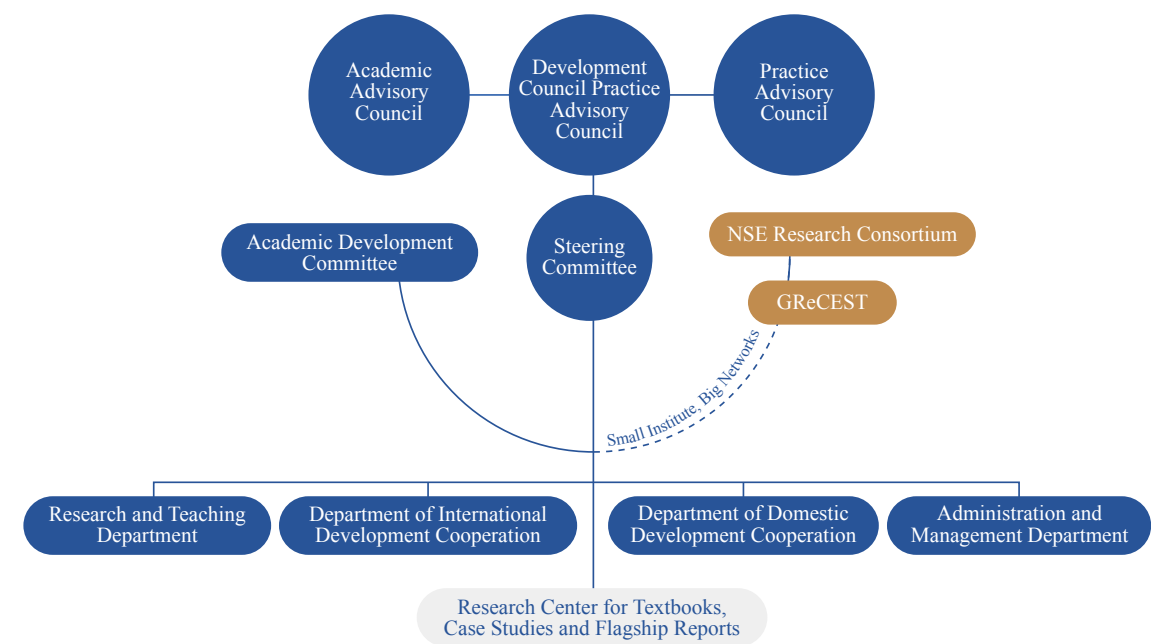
Academic Advisory Council

Development Council Practice Advisory Council

Practice Advisory Council

Academic Development Committee

Steering Committee

NSE Research Consortium

GReCEST

Small Institute, Big Networks

Research and Teaching Department

Department of International Development Cooperation

Department of Domestic Development Cooperation

Administration and Management Department

Research Center for Textbooks, Case Studies and Flagship Reports